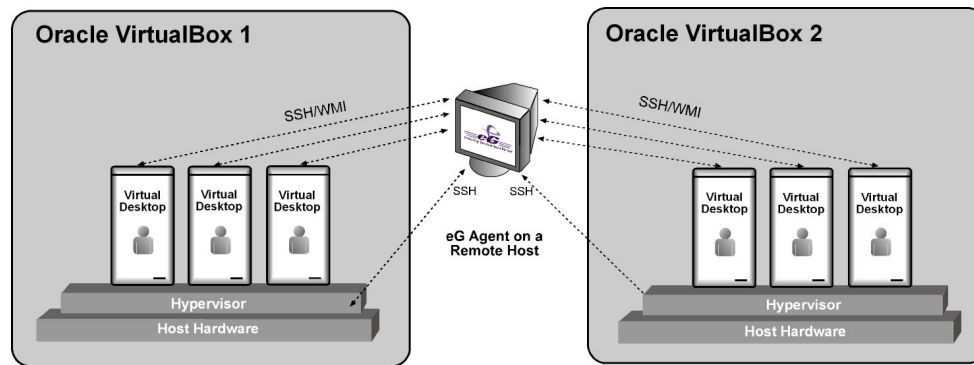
Oracle VirtualBox 1

SSH/WMI

Virtual Desktop

Virtual Desktop

Virtual Desktop

Hypervisor

Host Hardware

eG

SSH

SSH

eG Agent on a Remote Host

Oracle VirtualBox 2

SSH/WMI

Virtual Desktop

Virtual Desktop

Virtual Desktop

Hypervisor

Host Hardware